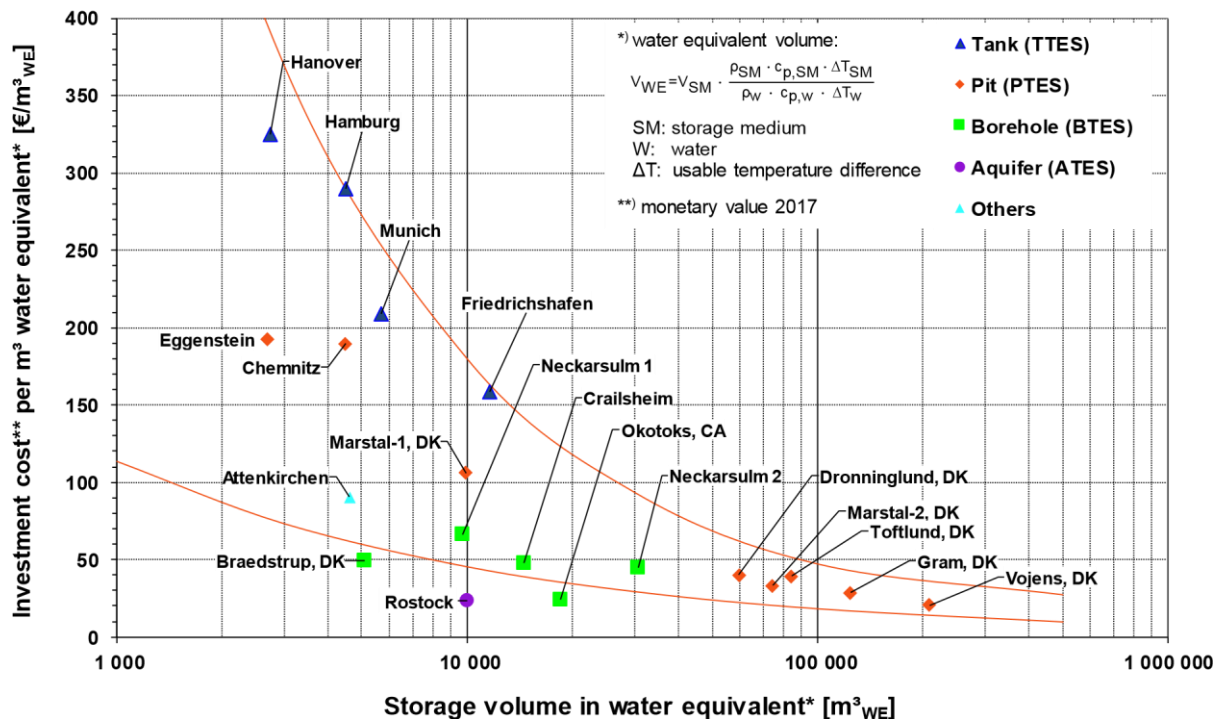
*) water equivalent volume:

$V_{WE}=V_{SM} \cdot \frac{\rho_{SM} \cdot c_{p,SM} \cdot \Delta T_{SM}}{\rho_W \cdot c_{p,W} \cdot \Delta T_W}$

SM: storage medium
W: water
ΔT: usable temperature difference

**) monetary value 2017

Tank (TTES)
Pit (PTES)
Borehole (BTES)
Aquifer (ATES)
Others

Hanover
Hamburg
Munich
Friedrichshafen
Eggenstein
Chemnitz
Neckarsulm 1
Crailsheim
Marstal-1, DK
Okotoks, CA
Neckarsulm 2
Dronninglund, DK
Attenkirchen
Marstal-2, DK
Toftlund, DK
Braedstrup, DK
Gram, DK
Vojens, DK
Rostock

Investment cost** per m³ water equivalent* [€/m³$_{WE}$]

400
350
300
250
200
150
100
50
0

1 000
10 000
100 000
1 000 000

Storage volume in water equivalent* [m³$_{WE}$]